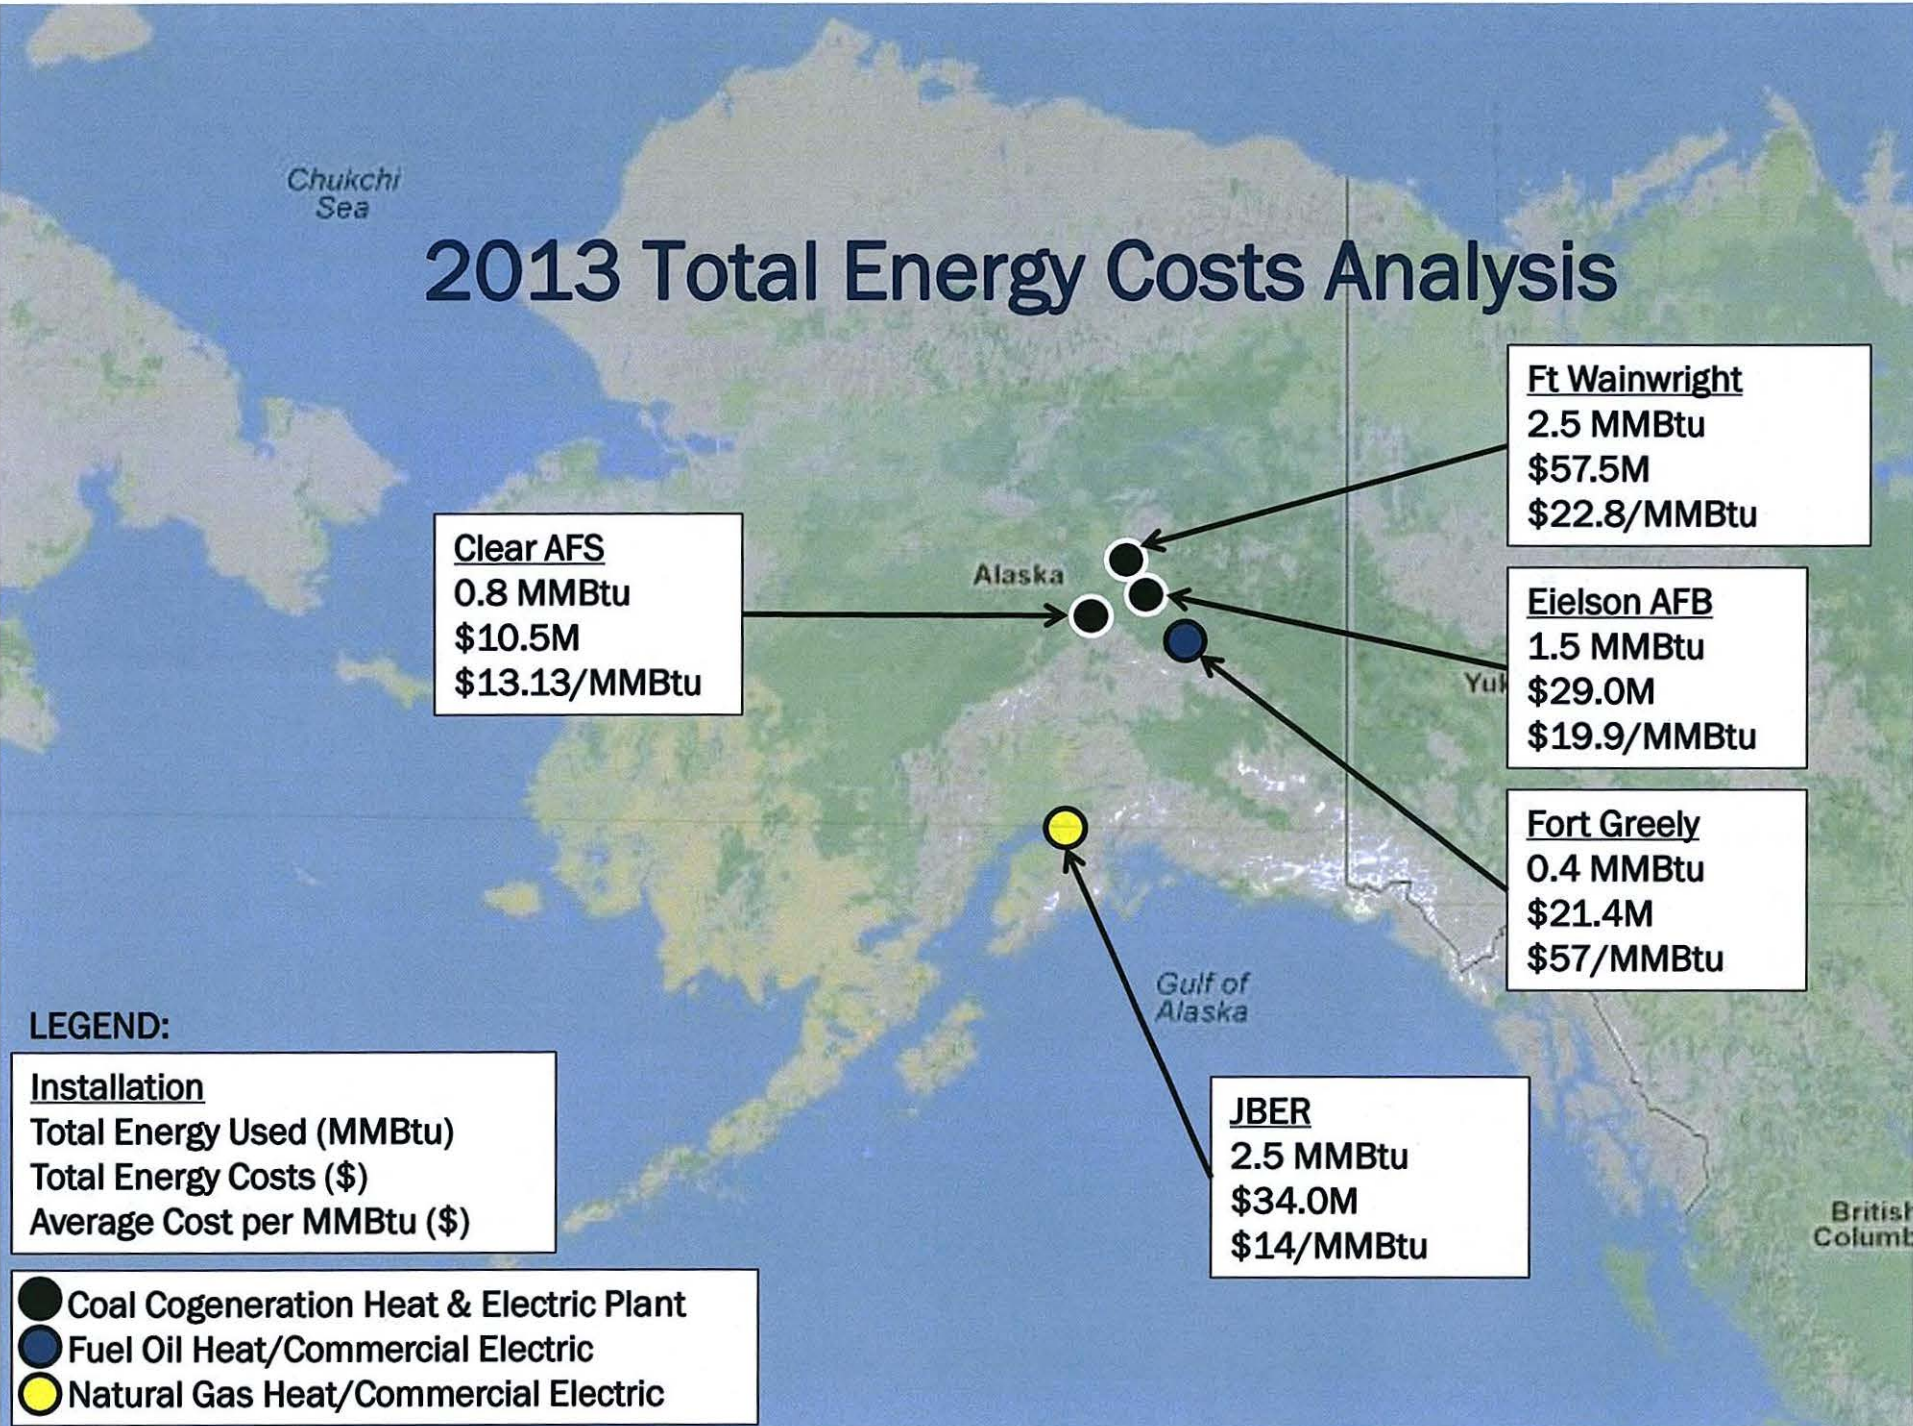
Chukchi Sea

2013 Total Energy Costs Analysis

Ft Wainwright
2.5 MMBtu
$57.5M
$22.8/MMBtu

Clear AFS
0.8 MMBtu
$10.5M
$13.13/MMBtu

Alaska

Eielson AFB
1.5 MMBtu
$29.0M
$19.9/MMBtu

Yuk

Fort Greely
0.4 MMBtu
$21.4M
$57/MMBtu

Gulf of Alaska

LEGEND:

Installation
Total Energy Used (MMBtu)
Total Energy Costs ($)
Average Cost per MMBtu ($)

JBER
2.5 MMBtu
$34.0M
$14/MMBtu

British Columb

Coal Cogeneration Heat & Electric Plant
Fuel Oil Heat/Commercial Electric
Natural Gas Heat/Commercial Electric